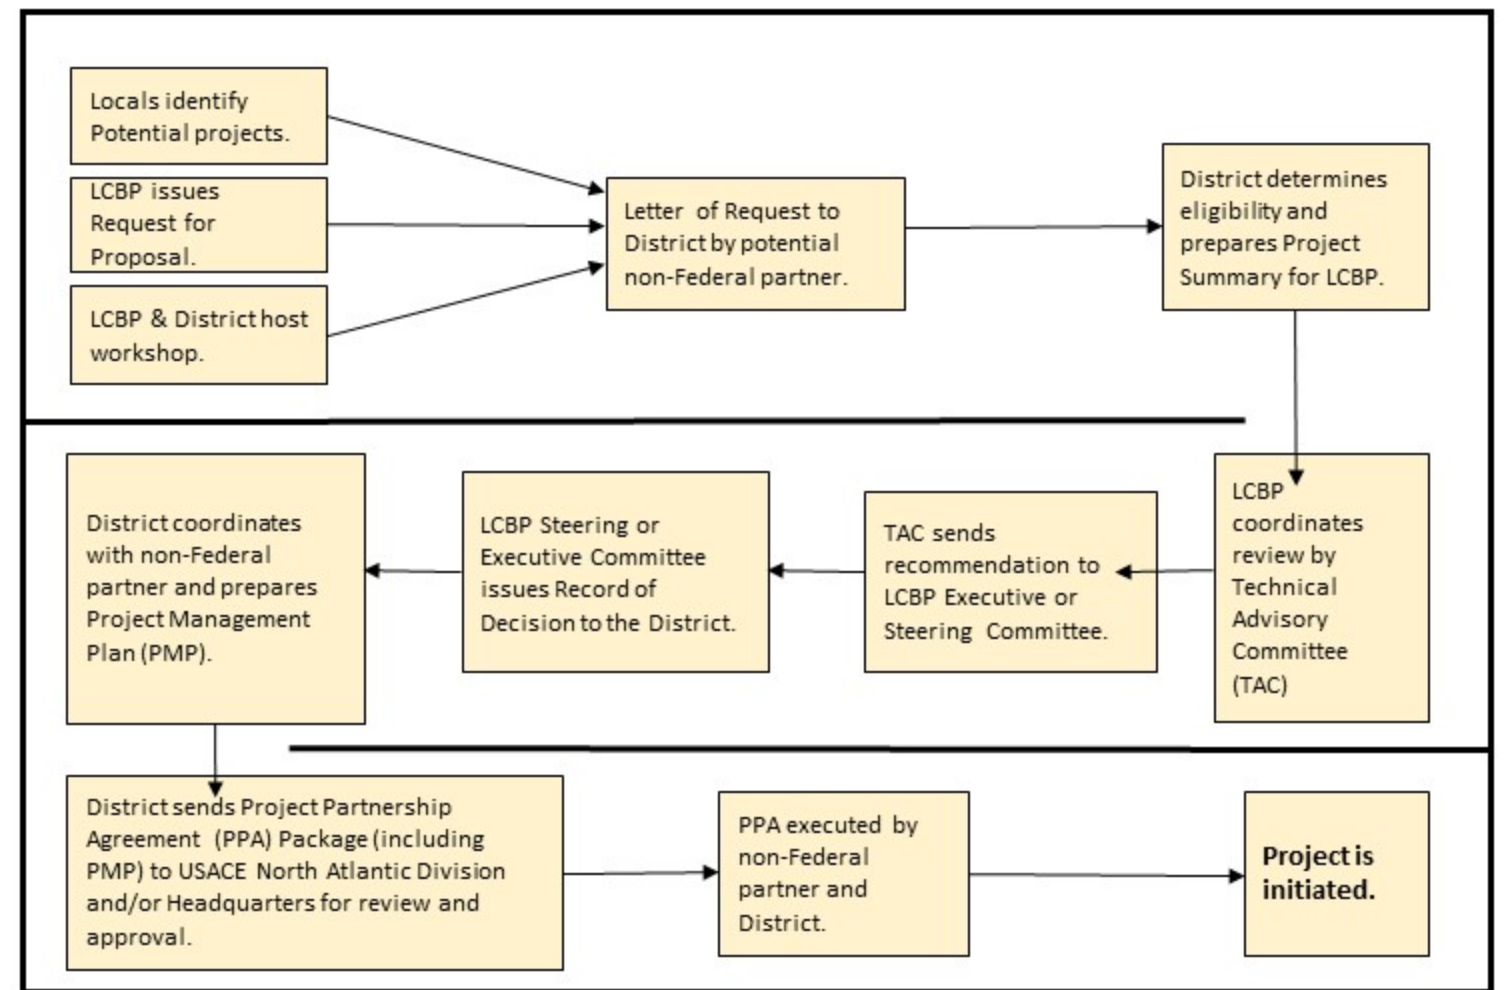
Locals identify Potential projects.

LCBP issues Request for Proposal.

LCBP & District host workshop.

Letter of Request to District by potential non-Federal partner.

District determines eligibility and prepares Project Summary for LCBP.

LCBP coordinates review by Technical Advisory Committee (TAC)

TAC sends recommendation to LCBP Executive or Steering Committee.

LCBP Steering or Executive Committee issues Record of Decision to the District.

District coordinates with non-Federal partner and prepares Project Management Plan (PMP).

District sends Project Partnership Agreement (PPA) Package (including PMP) to USACE North Atlantic Division and/or Headquarters for review and approval.

PPA executed by non-Federal partner and District.

**Project is initiated.**